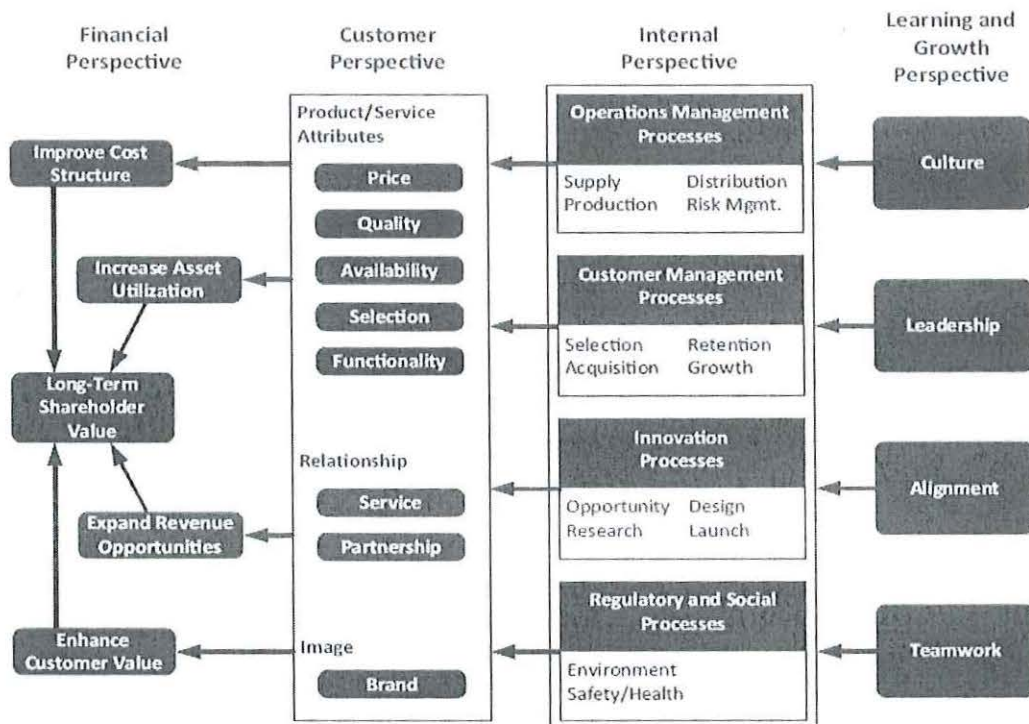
Financial Perspective

Customer Perspective

Internal Perspective

Learning and Growth Perspective

Improve Cost Structure

Increase Asset Utilization

Long-Term Shareholder Value

Expand Revenue Opportunities

Enhance Customer Value

Product/Service Attributes

Price

Quality

Availability

Selection

Functionality

Relationship

Service

Partnership

Image

Brand

Operations Management Processes

Supply
Production
Distribution
Risk Mgmt.

Customer Management Processes

Selection
Acquisition
Retention
Growth

Innovation Processes

Opportunity
Research
Design
Launch

Regulatory and Social Processes

Environment
Safety/Health

Culture

Leadership

Alignment

Teamwork